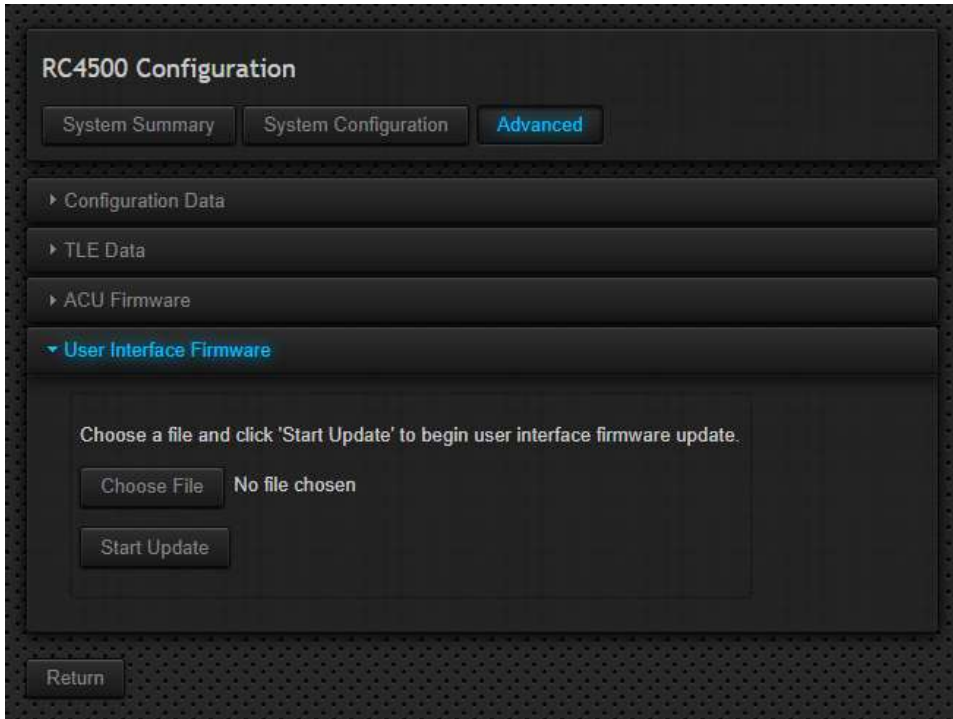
RC4500 Configuration

System Summary
System Configuration
Advanced

▸ Configuration Data

▸ TLE Data

▸ ACU Firmware

▾ User Interface Firmware

Choose a file and click 'Start Update' to begin user interface firmware update.

Choose File
No file chosen

Start Update

Return